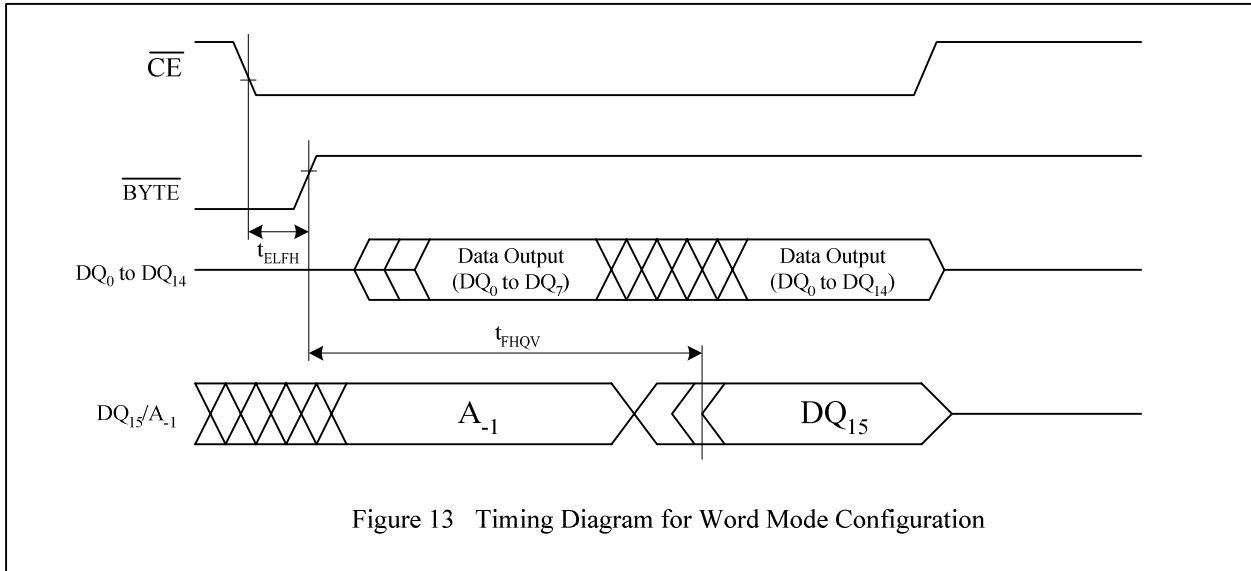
$\overline{CE}$

$\overline{BYTE}$

$t_{ELFH}$

$DQ_0$ to $DQ_{14}$

Data Output ($DQ_0$ to $DQ_7$)

Data Output ($DQ_0$ to $DQ_{14}$)

$t_{FHQV}$

$DQ_{15}/A_{-1}$

$A_{-1}$

$DQ_{15}$

Figure 13 Timing Diagram for Word Mode Configuration